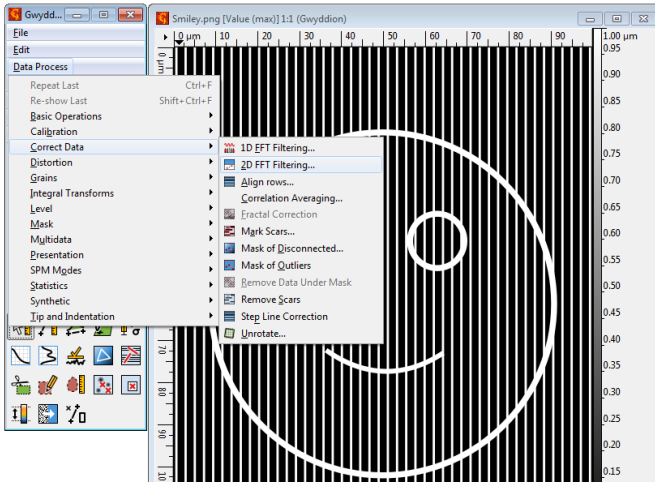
Gwydd...

File
Edit
Data Process

Repeat Last Ctrl+F
Re-show Last Shift+Ctrl+F
Basic Operations
Calibration
Correct Data
Distortion
Grains
Integral Transforms
Level
Mask
Multidata
Presentation
SPM Modes
Statistics
Synthetic
Tip and Indentation

1D FFT Filtering...
2D FFT Filtering...
Align rows...
Correlation Averaging...
Fractal Correction
Mark Scars...
Mask of Disconnected...
Mask of Outliers
Remove Data Under Mask
Remove Scars
Step Line Correction
Unrotate...

Smiley.png [Value (max)] 1:1 (Gwyddion)

0 µm 10 20 30 40 50 60 70 80 90

1.00 µm
0.95
0.90
0.85
0.80
0.75
0.70
0.65
0.60
0.55
0.50
0.45
0.40
0.35
0.30
0.25
0.20
0.15